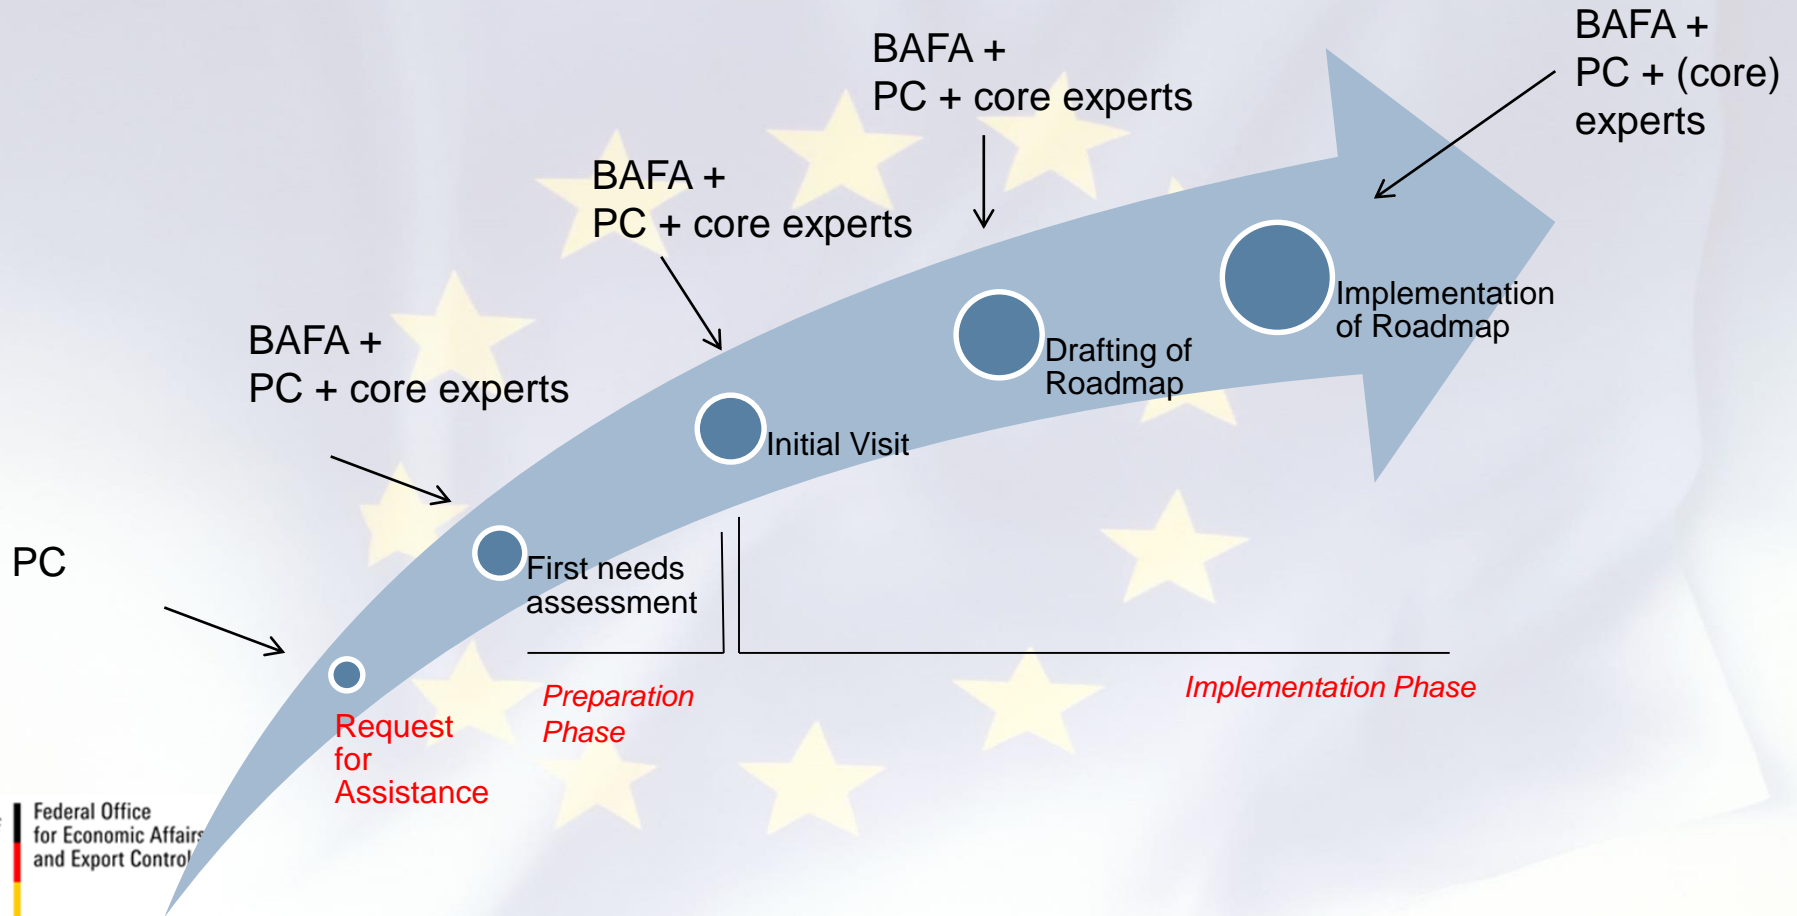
BAFA +
PC + (core) experts

BAFA +
PC + core experts

BAFA +
PC + core experts

BAFA +
PC + core experts

PC

Implementation of Roadmap

Drafting of Roadmap

Initial Visit

First needs assessment

Request for Assistance

Preparation Phase

Implementation Phase

Federal Office for Economic Affairs and Export Control